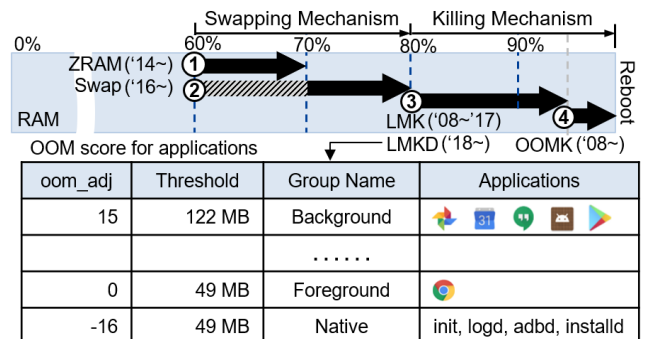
Swapping Mechanism

Killing Mechanism

0%

60%

70%

80%

90%

ZRAM ('14~) 1

Swap ('16~) 2

Reboot

RAM

3

LMK ('08~'17)

4

OOMK ('08~)

OOM score for applications

LMKD ('18~)

| oom_adj | Threshold | Group Name | Applications |
|---|---|---|---|
| 15 | 122 MB | Background | |
| | | …… | |
| 0 | 49 MB | Foreground | |
| -16 | 49 MB | Native | init, logd, adbd, installd |